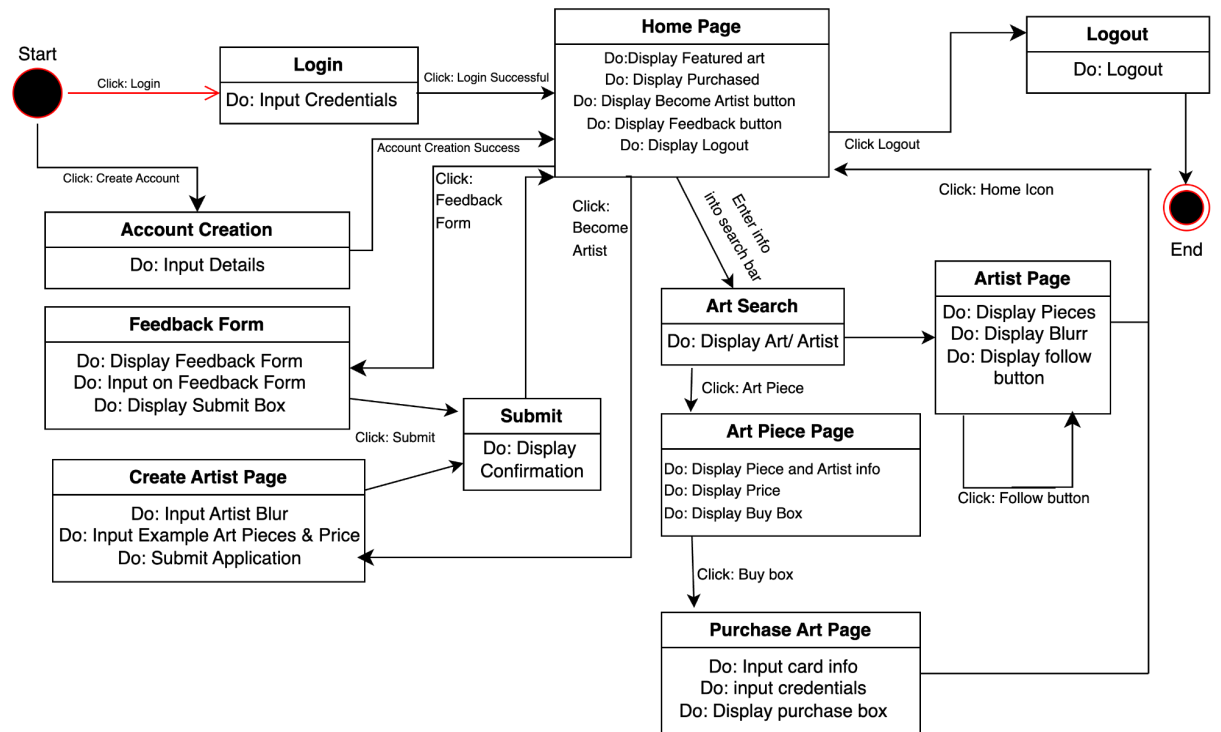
Start

Click: Login

Login
Do: Input Credentials

Click: Login Successful

Home Page
Do:Display Featured art
Do: Display Purchased
Do: Display Become Artist button
Do: Display Feedback button
Do: Display Logout

Logout
Do: Logout

Click Logout

End

Click: Create Account

Account Creation Success

Account Creation
Do: Input Details

Click: Feedback Form

Click: Become Artist

Enter info into search bar

Click: Home Icon

Feedback Form
Do: Display Feedback Form
Do: Input on Feedback Form
Do: Display Submit Box

Art Search
Do: Display Art/ Artist

Artist Page
Do: Display Pieces
Do: Display Blurr
Do: Display follow button

Click: Art Piece

Submit
Do: Display Confirmation

Click: Submit

Art Piece Page
Do: Display Piece and Artist info
Do: Display Price
Do: Display Buy Box

Create Artist Page
Do: Input Artist Blur
Do: Input Example Art Pieces & Price
Do: Submit Application

Click: Follow button

Click: Buy box

Purchase Art Page
Do: Input card info
Do: input credentials
Do: Display purchase box